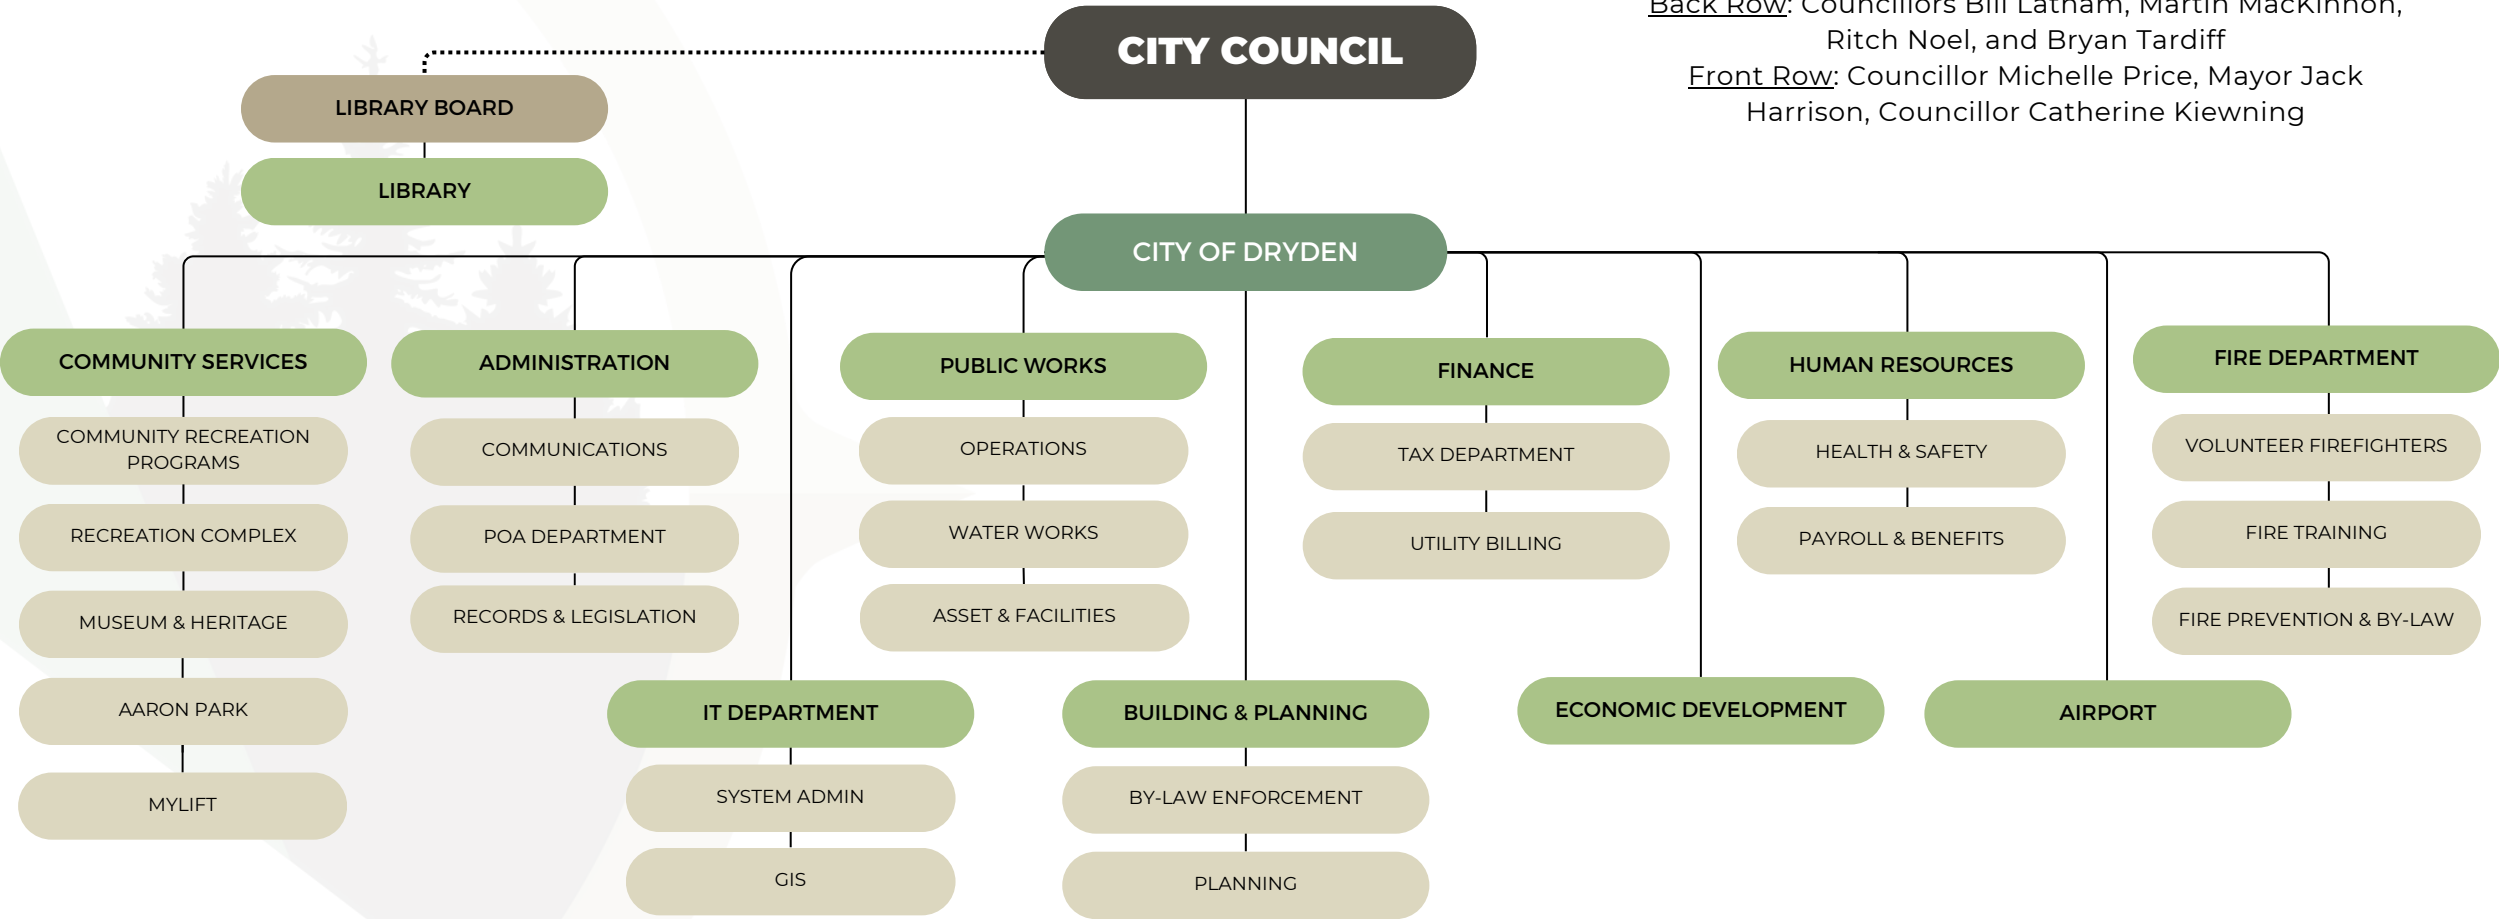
Back Row: Councillors Bill Latham, Martin MacKinnon, Ritch Noel, and Bryan Tardiff
Front Row: Councillor Michelle Price, Mayor Jack Harrison, Councillor Catherine Kiewning

CITY COUNCIL

LIBRARY BOARD

LIBRARY

CITY OF DRYDEN

COMMUNITY SERVICES
COMMUNITY RECREATION PROGRAMS
RECREATION COMPLEX
MUSEUM & HERITAGE
AARON PARK
MYLIFT

ADMINISTRATION
COMMUNICATIONS
POA DEPARTMENT
RECORDS & LEGISLATION

PUBLIC WORKS
OPERATIONS
WATER WORKS
ASSET & FACILITIES

FINANCE
TAX DEPARTMENT
UTILITY BILLING

HUMAN RESOURCES
HEALTH & SAFETY
PAYROLL & BENEFITS

FIRE DEPARTMENT
VOLUNTEER FIREFIGHTERS
FIRE TRAINING
FIRE PREVENTION & BY-LAW

IT DEPARTMENT
SYSTEM ADMIN
GIS

BUILDING & PLANNING
BY-LAW ENFORCEMENT
PLANNING

ECONOMIC DEVELOPMENT

AIRPORT